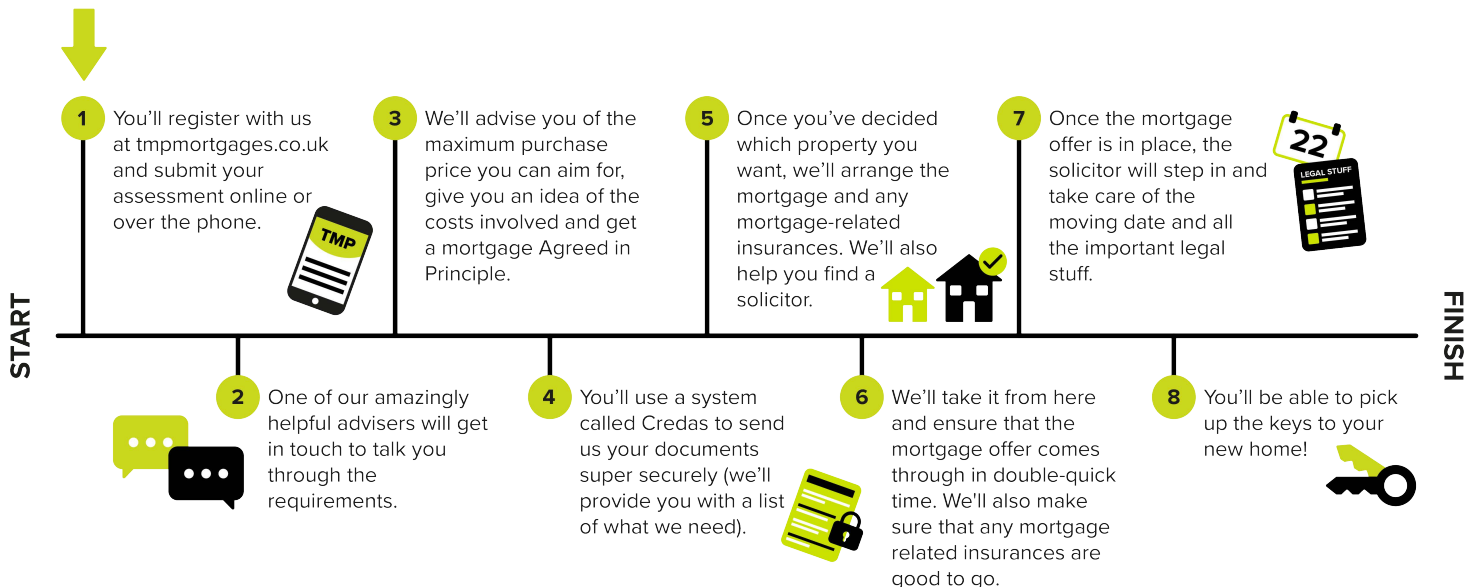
START

1 You'll register with us at tmpmortgages.co.uk and submit your assessment online or over the phone.

TMP

2 One of our amazingly helpful advisers will get in touch to talk you through the requirements.

3 We'll advise you of the maximum purchase price you can aim for, give you an idea of the costs involved and get a mortgage Agreed in Principle.

4 You'll use a system called Credas to send us your documents super securely (we'll provide you with a list of what we need).

5 Once you've decided which property you want, we'll arrange the mortgage and any mortgage-related insurances. We'll also help you find a solicitor.

6 We'll take it from here and ensure that the mortgage offer comes through in double-quick time. We'll also make sure that any mortgage related insurances are good to go.

7 Once the mortgage offer is in place, the solicitor will step in and take care of the moving date and all the important legal stuff.

22

LEGAL STUFF

8 You'll be able to pick up the keys to your new home!

FINISH